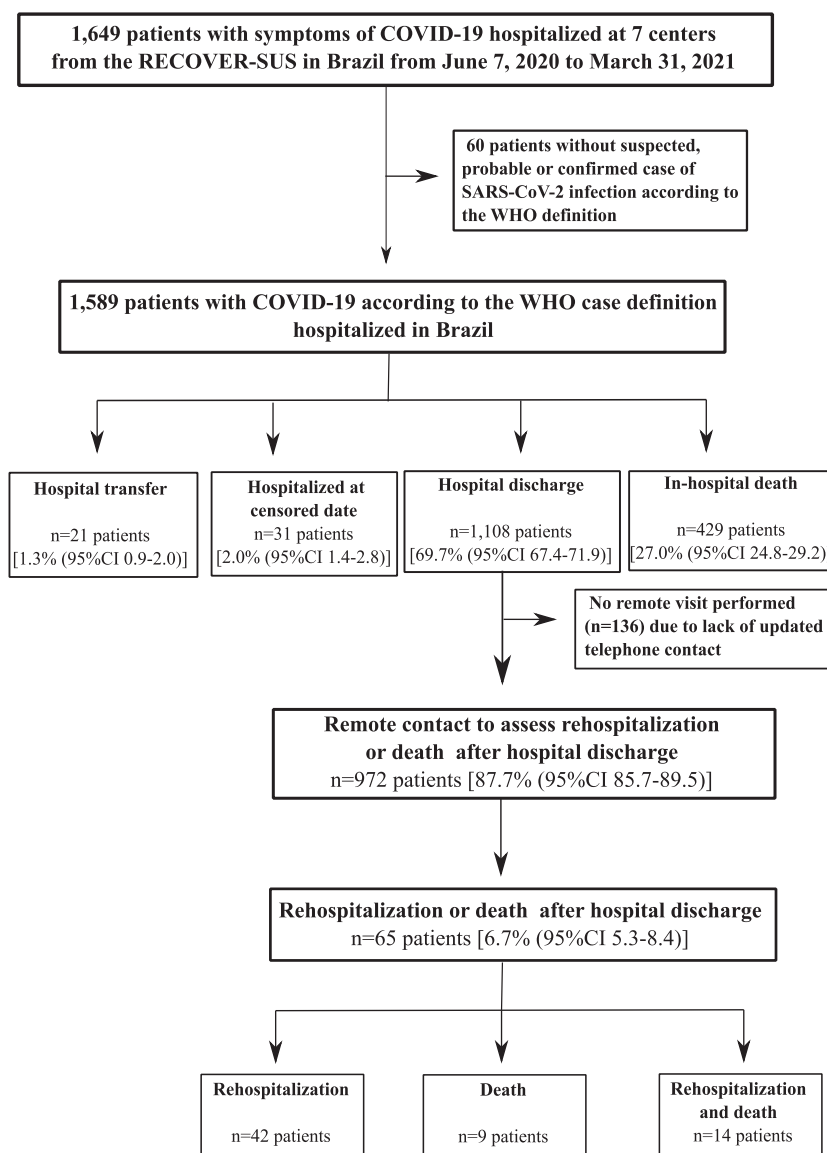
1,649 patients with symptoms of COVID-19 hospitalized at 7 centers from the RECOVER-SUS in Brazil from June 7, 2020 to March 31, 2021

60 patients without suspected, probable or confirmed case of SARS-CoV-2 infection according to the WHO definition

1,589 patients with COVID-19 according to the WHO case definition hospitalized in Brazil

Hospital transfer

n=21 patients
[1.3% (95%CI 0.9-2.0)]

Hospitalized at censored date
n=31 patients
[2.0% (95%CI 1.4-2.8)]

Hospital discharge

n=1,108 patients
[69.7% (95%CI 67.4-71.9)]

In-hospital death

n=429 patients
[27.0% (95%CI 24.8-29.2)

No remote visit performed (n=136) due to lack of updated telephone contact

Remote contact to assess rehospitalization or death after hospital discharge
n=972 patients [87.7% (95%CI 85.7-89.5)]

Rehospitalization or death after hospital discharge
n=65 patients [6.7% (95%CI 5.3-8.4)]

Rehospitalization

n=42 patients

Death

n=9 patients

Rehospitalization and death
n=14 patients